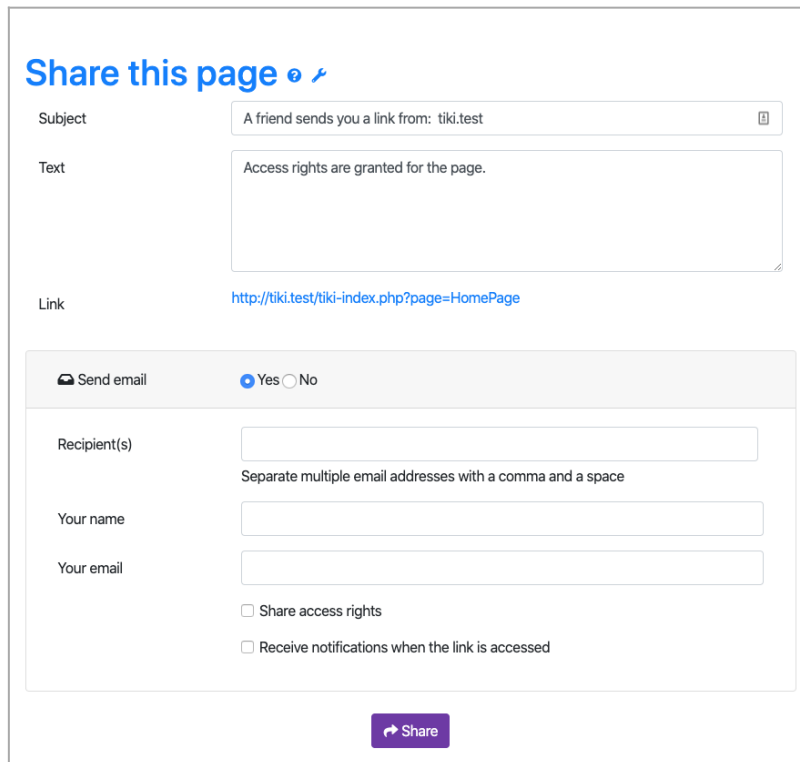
Share this page

Subject
A friend sends you a link from: tiki.test

Text
Access rights are granted for the page.

Link
http://tiki.test/tiki-index.php?page=HomePage

Send email
Yes No

Recipient(s)
Separate multiple email addresses with a comma and a space

Your name

Your email

Share access rights

Receive notifications when the link is accessed

Share